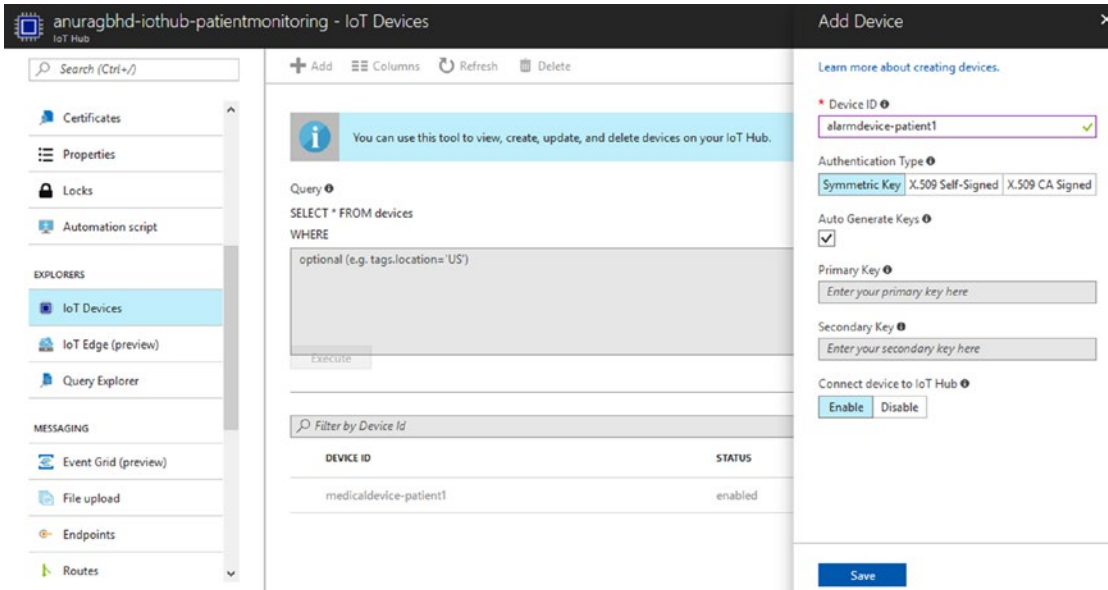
anuragbhd-iothub-patientmonitoring - IoT Devices
IoT Hub

Search (Ctrl+/)

Certificates
Properties
Locks
Automation script

EXPLORERS
IoT Devices
IoT Edge (preview)
Query Explorer

MESSAGING
Event Grid (preview)
File upload
Endpoints
Routes

Add   Columns   Refresh   Delete

You can use this tool to view, create, update, and delete devices on your IoT Hub.

Query
SELECT * FROM devices
WHERE
optional (e.g. tags.location='US')

Execute

Filter by Device Id

| DEVICE ID | STATUS |
|---|---|
| medicaldevice-patient1 | enabled |

Add Device

Learn more about creating devices.

* Device ID
alarmdevice-patient1

Authentication Type
Symmetric Key | X.509 Self-Signed | X.509 CA Signed

Auto Generate Keys

Primary Key
Enter your primary key here

Secondary Key
Enter your secondary key here

Connect device to IoT Hub
Enable | Disable

Save